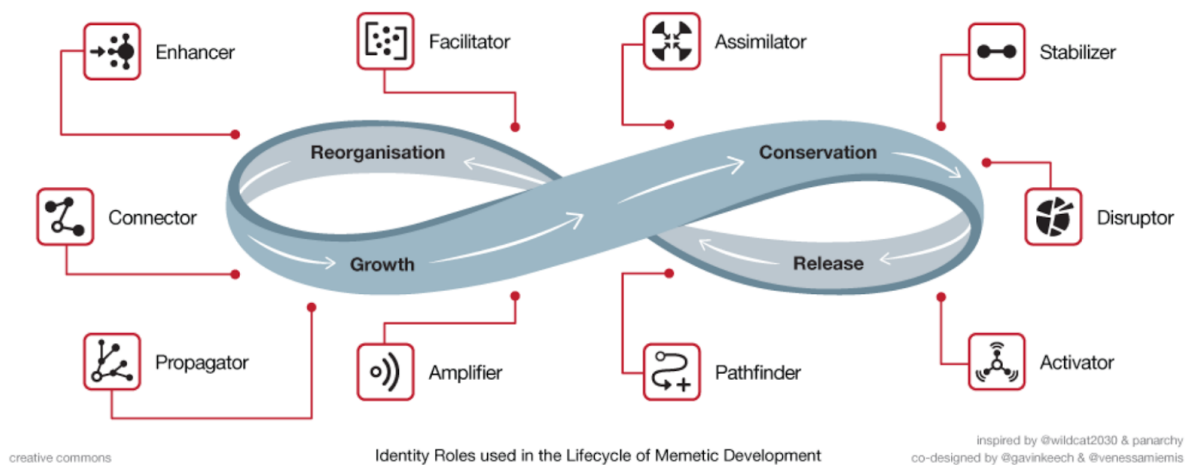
Enhancer

Facilitator

Assimilator

Stabilizer

Reorganisation

Conservation

Connector

Disruptor

Growth

Release

Propagator

Amplifier

Pathfinder

Activator

creative commons

Identity Roles used in the Lifecycle of Memetic Development

inspired by @wildcat2030 & panarchy
co-designed by @gavinkeech & @venessamiemis